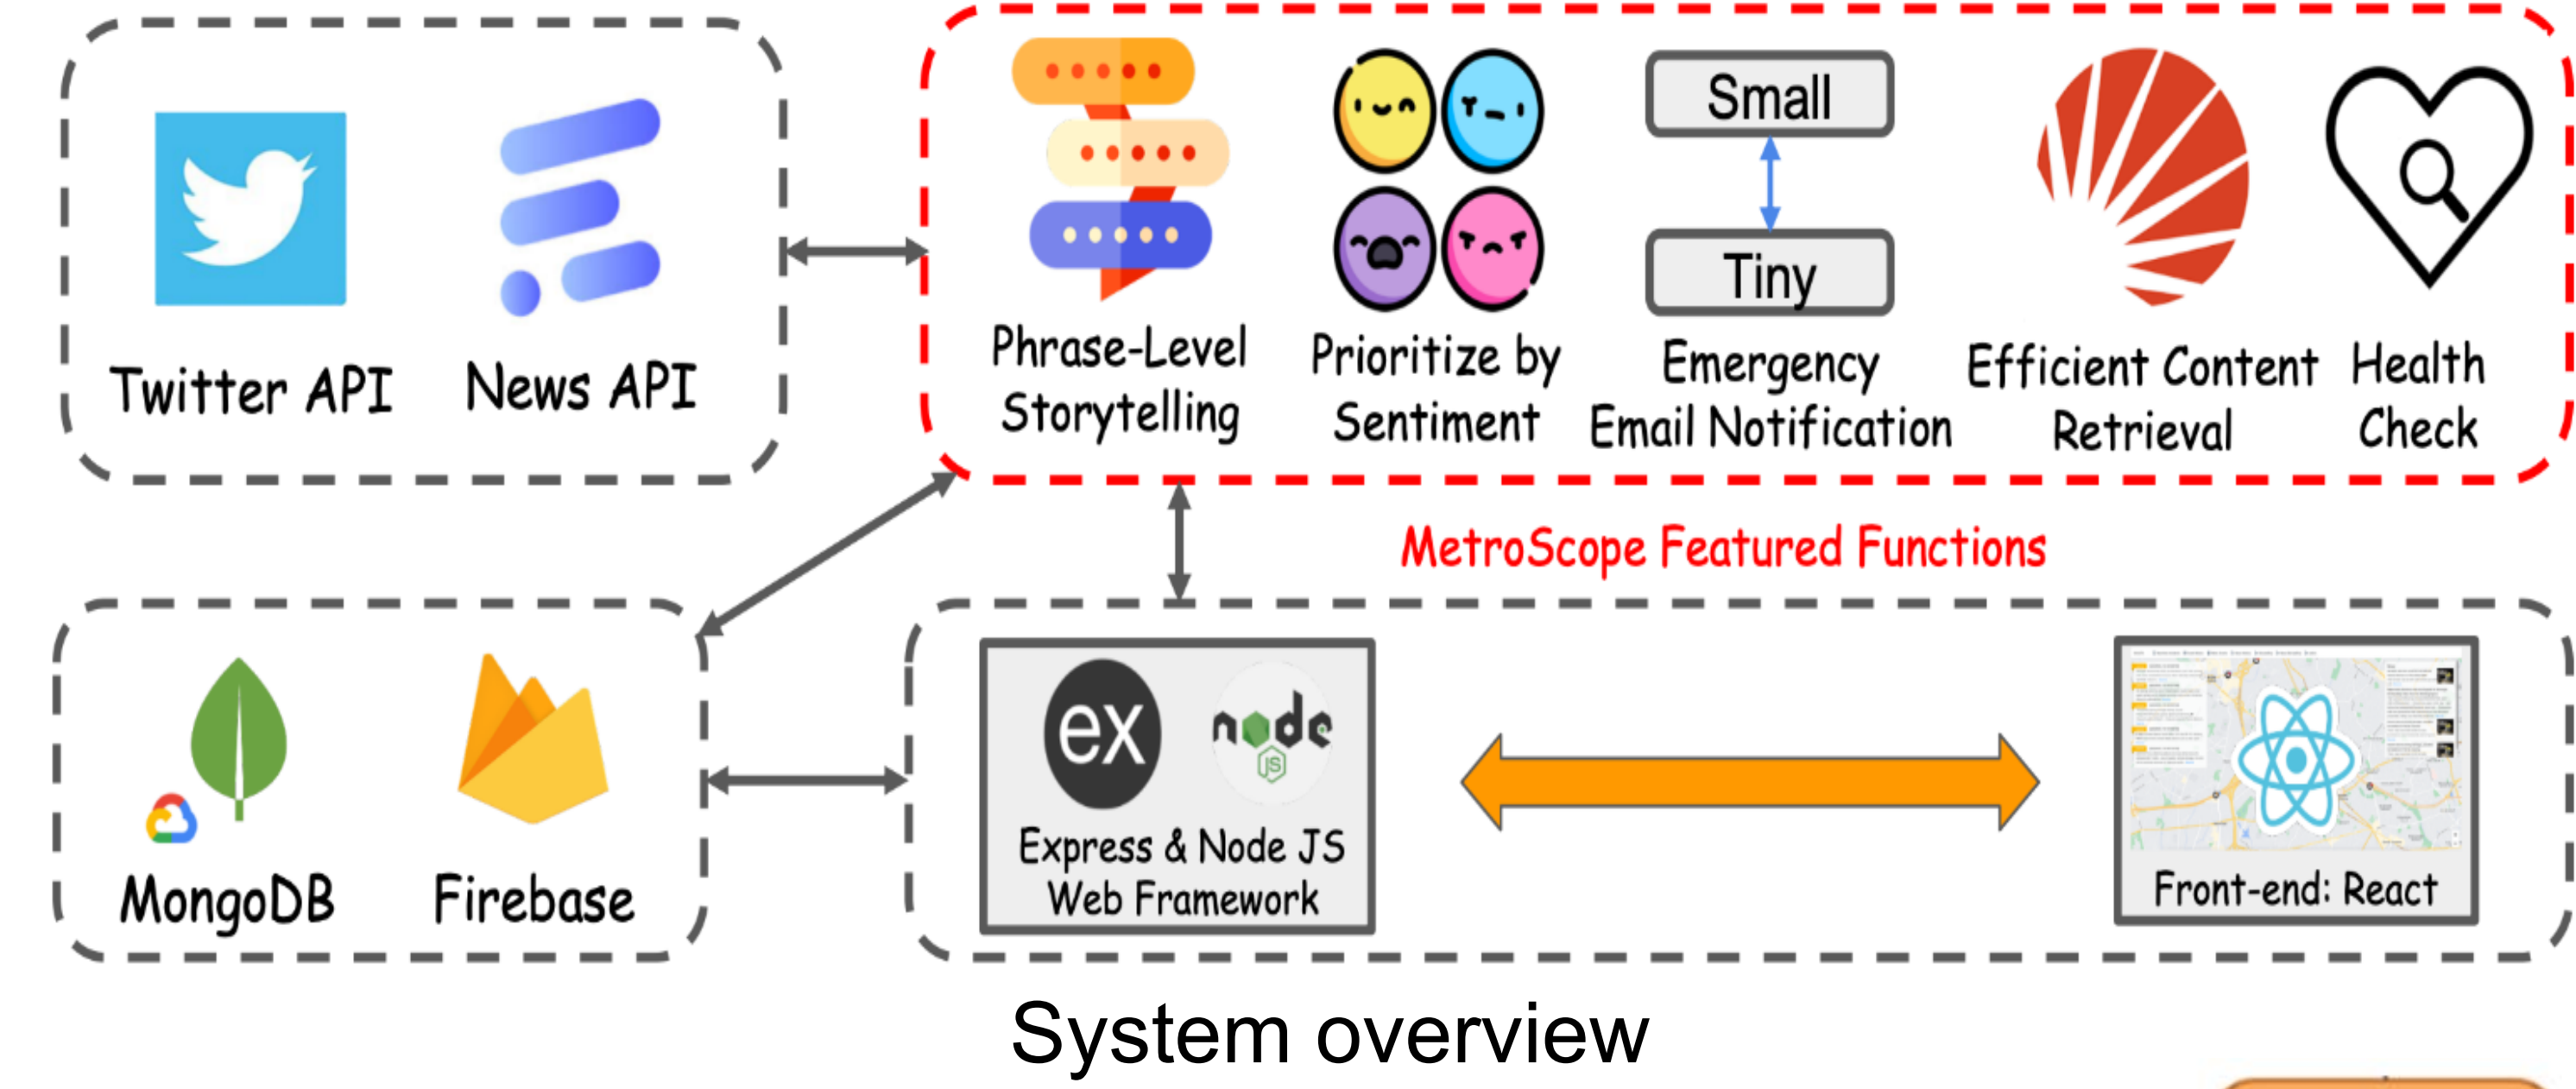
Twitter API

News API

Small

Tiny

Phrase-Level Storytelling

Prioritize by Sentiment

Emergency Email Notification

Efficient Content Retrieval

Health Check

MetroScope Featured Functions

MongoDB

Firebase

ex

node JS

Express & Node JS Web Framework

Front-end: React

System overview